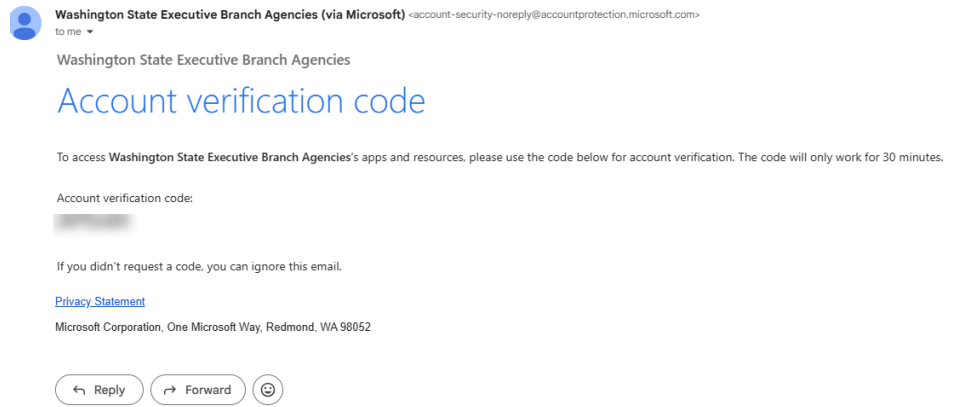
Washington State Executive Branch Agencies (via Microsoft) <account-security-noreply@accountprotection.microsoft.com>
to me

Washington State Executive Branch Agencies

Account verification code

To access Washington State Executive Branch Agencies's apps and resources, please use the code below for account verification. The code will only work for 30 minutes.

Account verification code:
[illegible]

If you didn't request a code, you can ignore this email.

Privacy Statement

Microsoft Corporation, One Microsoft Way, Redmond, WA 98052

Reply
Forward